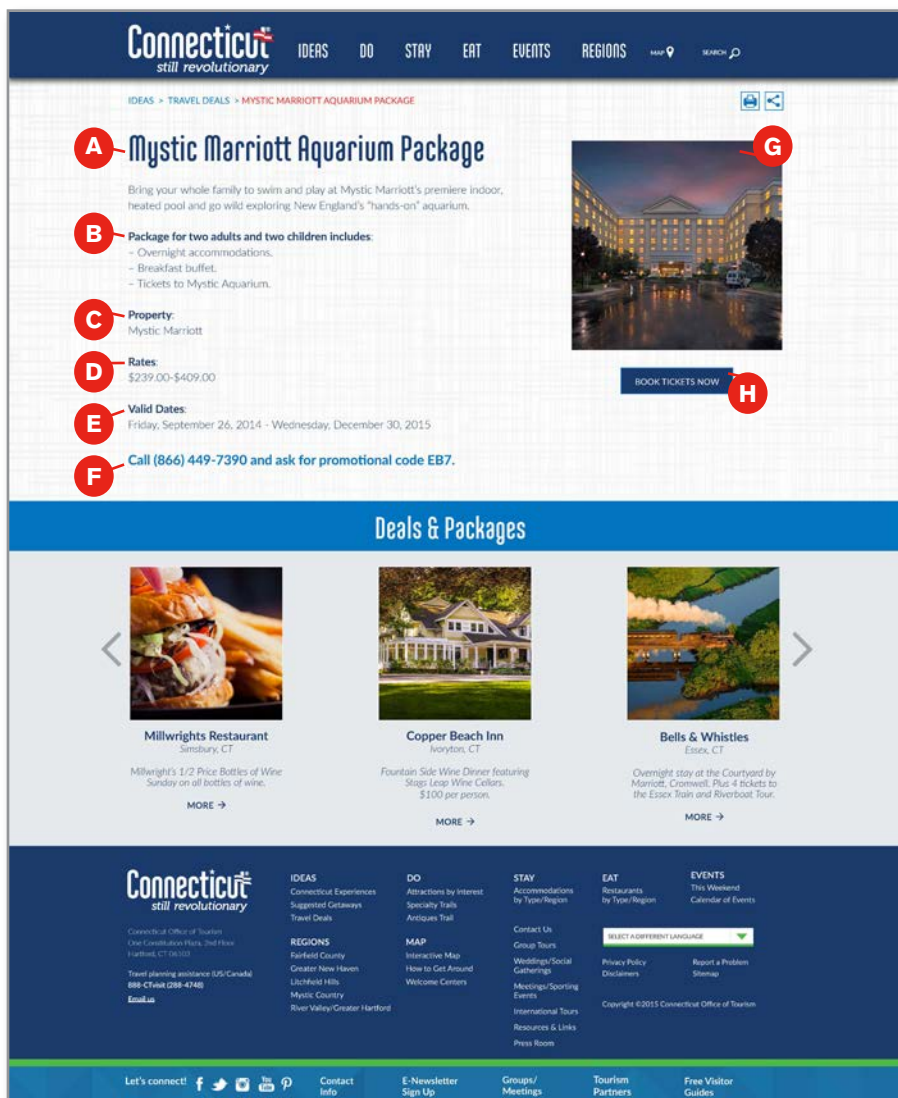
Connecticut still revolutionary IDEAS DO STAY EAT EVENTS REGIONS MAP SEARCH

IDEAS > TRAVEL DEALS > MYSTIC MARRIOTT AQUARIUM PACKAGE

A Mystic Marriott Aquarium Package

G

Bring your whole family to swim and play at Mystic Marriott's premiere indoor, heated pool and go wild exploring New England's "hands-on" aquarium.

B Package for two adults and two children includes:
– Overnight accommodations.
– Breakfast buffet.
– Tickets to Mystic Aquarium.

C Property:
Mystic Marriott

D Rates:
$239.00-$409.00

E Valid Dates:
Friday, September 26, 2014 - Wednesday, December 30, 2015

F Call (866) 449-7390 and ask for promotional code EB7.

BOOK TICKETS NOW H

Deals & Packages

Millwrights Restaurant
Simsbury, CT
Millwright's 1/2 Price Bottles of Wine Sunday on all bottles of wine.
MORE →

Copper Beach Inn
Ivoryton, CT
Fountain Side Wine Dinner featuring Stags Leap Wine Cellars. $100 per person.
MORE →

Bells & Whistles
Essex, CT
Overnight stay at the Courtyard by Marriott, Cromwell. Plus 4 tickets to the Essex Train and Riverboat Tour.
MORE →

Connecticut still revolutionary
Connecticut Office of Tourism
One Constitution Plaza, 2nd Floor
Hartford, CT 06103
Travel planning assistance (US/Canada)
888-CTvisit (288-4748)
Email us

IDEAS
Connecticut Experiences
Suggested Getaways
Travel Deals

REGIONS
Fairfield County
Greater New Haven
Litchfield Hills
Mystic Country
River Valley/Greater Hartford

DO
Attractions by Interest
Specialty Trails
Antiques Trail

MAP
Interactive Map
How to Get Around
Welcome Centers

STAY
Accommodations by Type/Region

Contact Us
Group Tours
Weddings/Social Gatherings
Meetings/Sporting Events
International Tours
Resources & Links
Press Room

EAT
Restaurants by Type/Region

EVENTS
This Weekend
Calendar of Events

SELECT A DIFFERENT LANGUAGE

Privacy Policy
Disclaimers
Report a Problem
Sitemap

Copyright ©2015 Connecticut Office of Tourism

Let's connect! Contact Info E-Newsletter Sign Up Groups/ Meetings Tourism Partners Free Visitor Guides